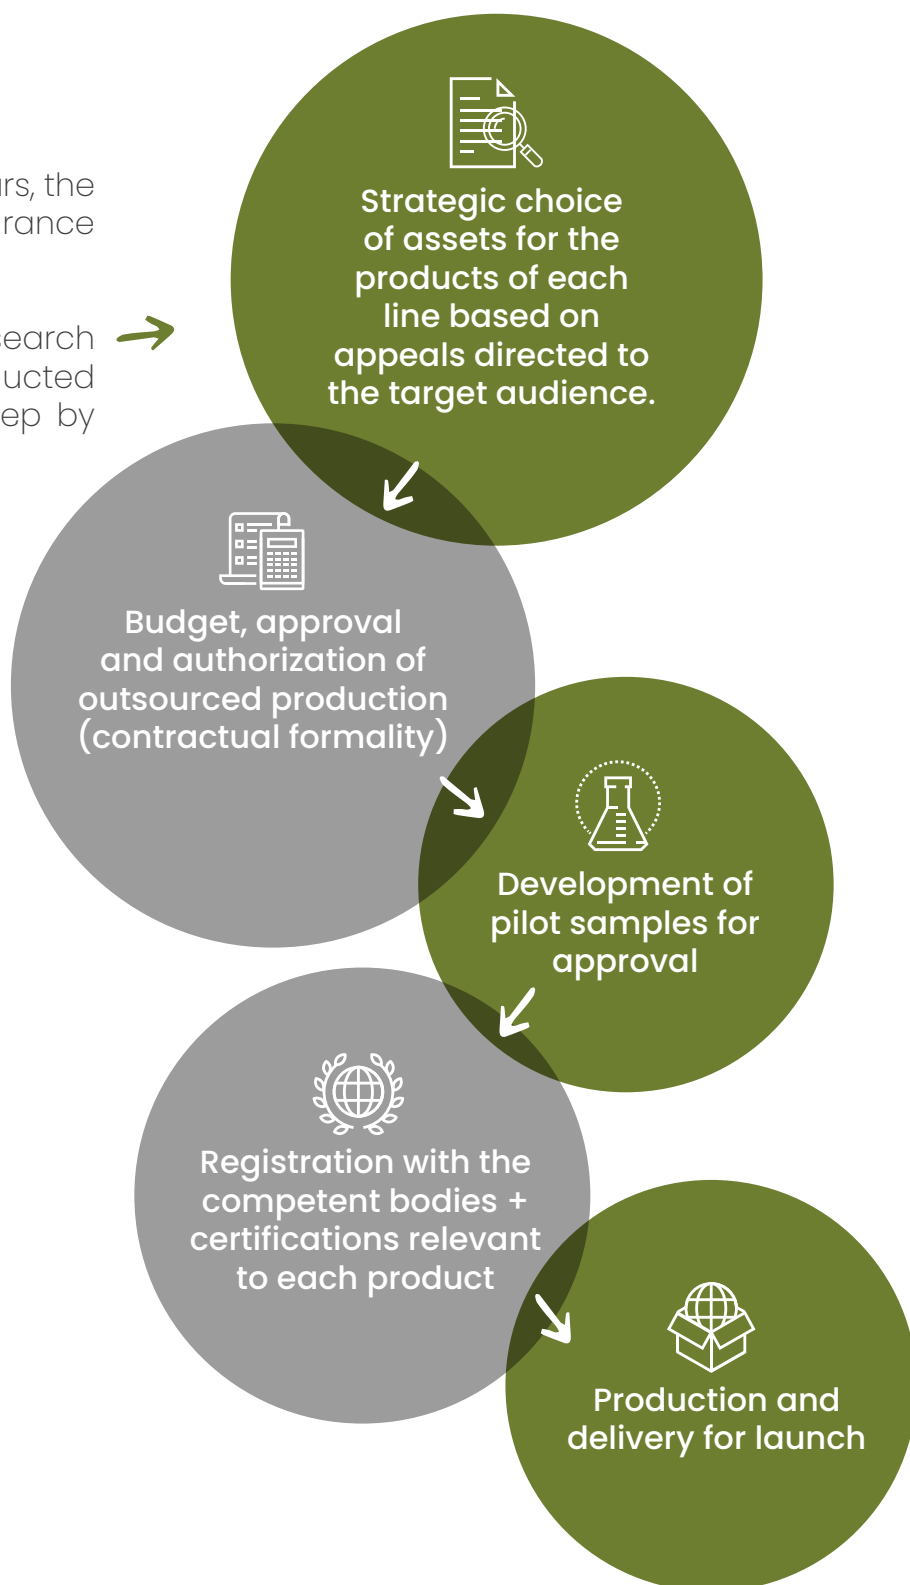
rs, the
rance

earch
ucted
ep by

Strategic choice of assets for the products of each line based on appeals directed to the target audience.

Budget, approval and authorization of outsourced production (contractual formality)

Development of pilot samples for approval

Registration with the competent bodies + certifications relevant to each product

Production and delivery for launch